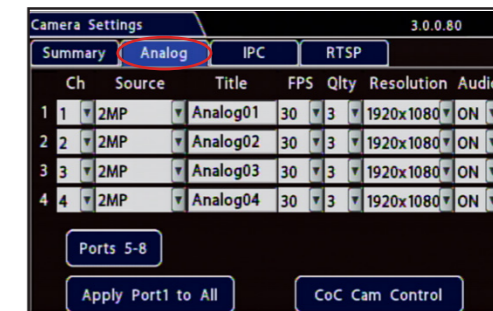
Camera Settings 3.0.0.80

Summary | Analog | IPC | RTSP

| | Ch | Source | Title | FPS | Qlty | Resolution | Audi |
|---|---|---|---|---|---|---|---|
| 1 | 1 | 2MP | Analog01 | 30 | 3 | 1920x1080 | ON |
| 2 | 2 | 2MP | Analog02 | 30 | 3 | 1920x1080 | ON |
| 3 | 3 | 2MP | Analog03 | 30 | 3 | 1920x1080 | ON |
| 4 | 4 | 2MP | Analog04 | 30 | 3 | 1920x1080 | ON |

Ports 5-8

Apply Port1 to All

CoC Cam Control